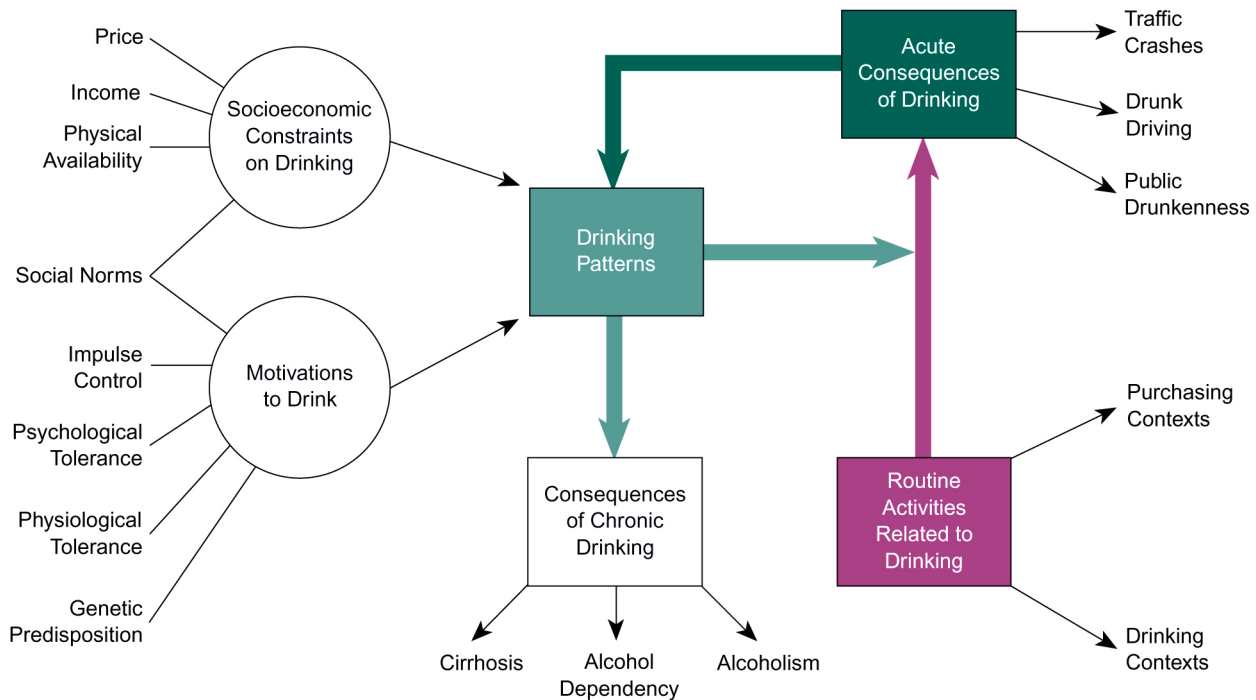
Price

Income

Physical Availability

Socioeconomic Constraints on Drinking

Social Norms

Impulse Control

Psychological Tolerance

Physiological Tolerance

Genetic Predisposition

Motivations to Drink

Acute Consequences of Drinking

Traffic Crashes

Drunk Driving

Public Drunkenness

Drinking Patterns

Consequences of Chronic Drinking

Cirrhosis

Alcohol Dependency

Alcoholism

Routine Activities Related to Drinking

Purchasing Contexts

Drinking Contexts